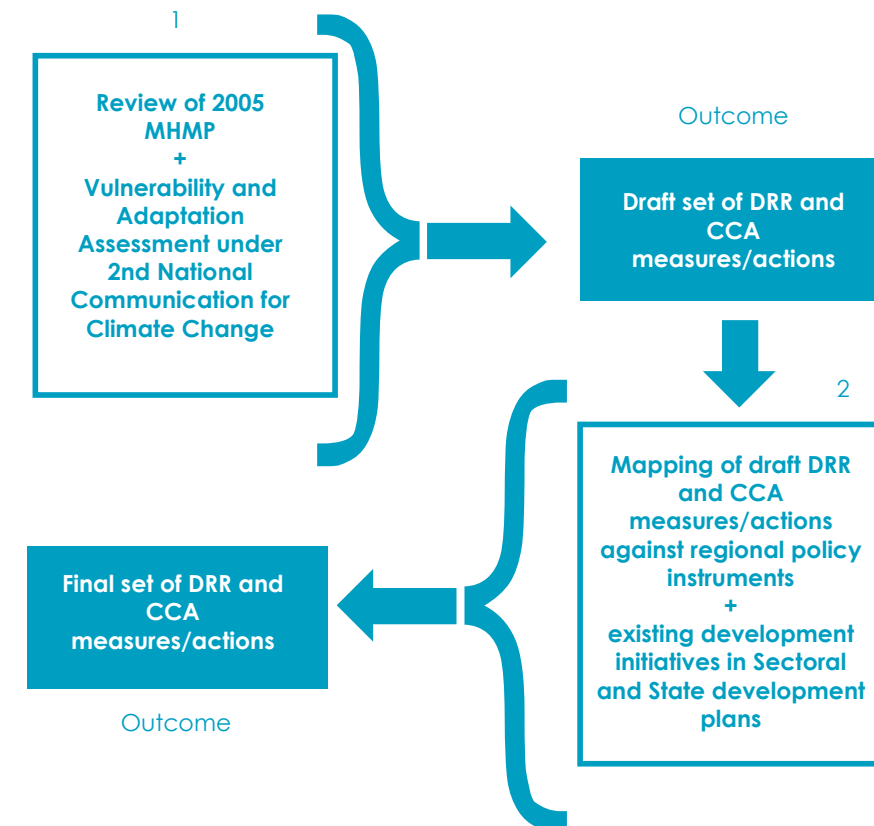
1

Review of 2005 MHMP
+
Vulnerability and Adaptation Assessment under 2nd National Communication for Climate Change

Outcome

Draft set of DRR and CCA measures/actions

2

Mapping of draft DRR and CCA measures/actions against regional policy instruments
+
existing development initiatives in Sectoral and State development plans

Final set of DRR and CCA measures/actions

Outcome